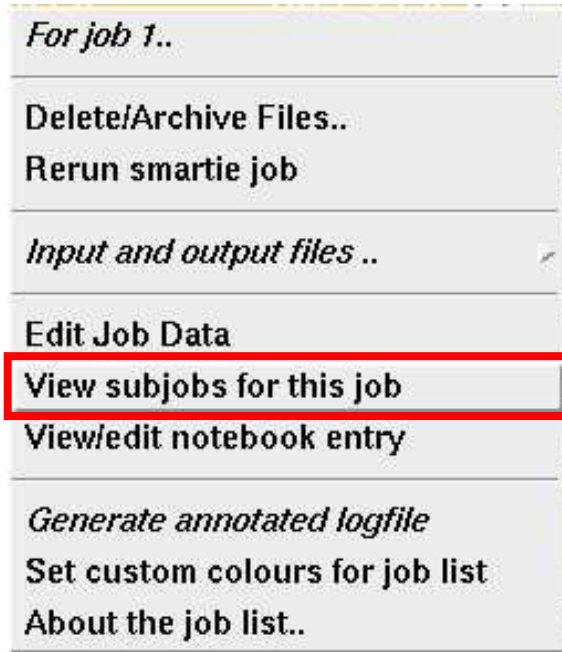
For job 1..

Delete/Archive Files..
Rerun smartie job

Input and output files ..

Edit Job Data
View subjobs for this job
View/edit notebook entry

Generate annotated logfile
Set custom colours for job list
About the job list..